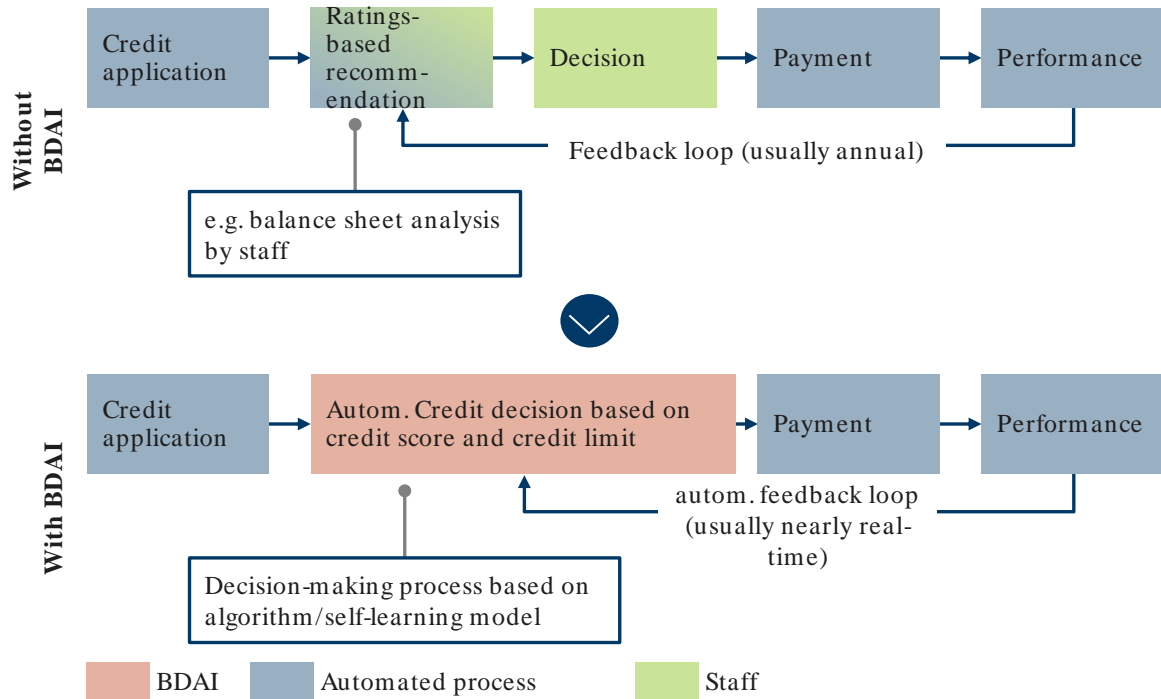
Without BDAI

Credit application

Ratings-based recommendation

Decision

Payment

Performance

Feedback loop (usually annual)

e.g. balance sheet analysis by staff

With BDAI

Credit application

Autom. Credit decision based on credit score and credit limit

Payment

Performance

autom. feedback loop (usually nearly real-time)

Decision-making process based on algorithm/self-learning model

BDAI

Automated process

Staff